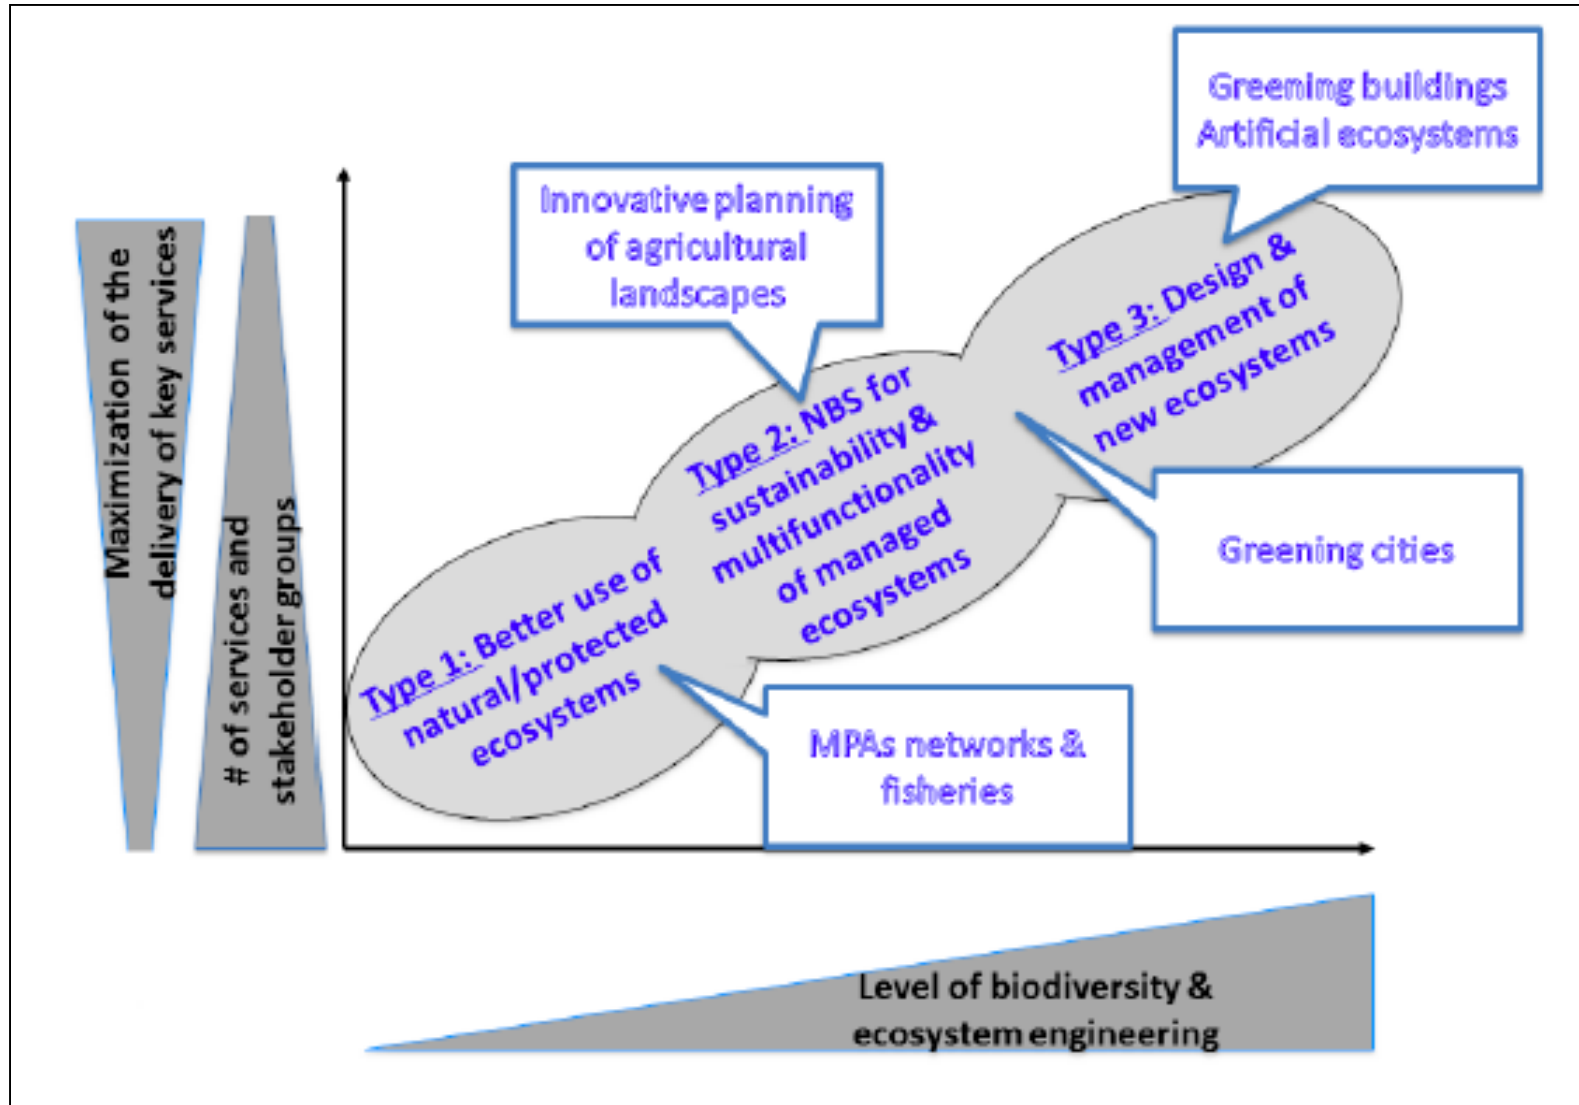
Maximization of the delivery of key services

# of services and stakeholder groups

Innovative planning of agricultural landscapes

Greening buildings
Artificial ecosystems

Type 1: Better use of natural/protected ecosystems

Type 2: NBS for sustainability & multifunctionality of managed ecosystems

Type 3: Design & management of new ecosystems

Greening cities

MPAs networks & fisheries

Level of biodiversity & ecosystem engineering